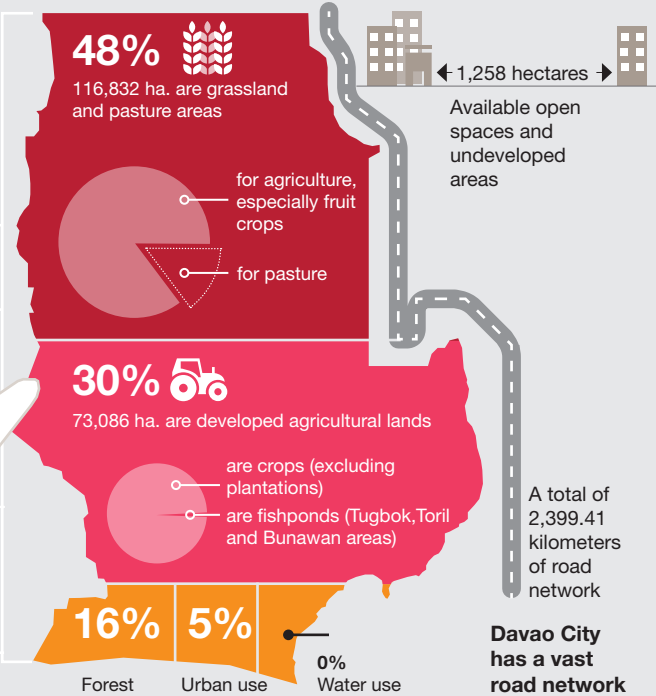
48%

116,832 ha. are grassland and pasture areas

for agriculture, especially fruit crops

for pasture

1,258 hectares

Available open spaces and undeveloped areas

30%

73,086 ha. are developed agricultural lands

are crops (excluding plantations)

are fishponds (Tugbok,Toril and Bunawan areas)

A total of 2,399.41 kilometers of road network

16%

Forest

5%

Urban use

0%

Water use

Davao City has a vast road network